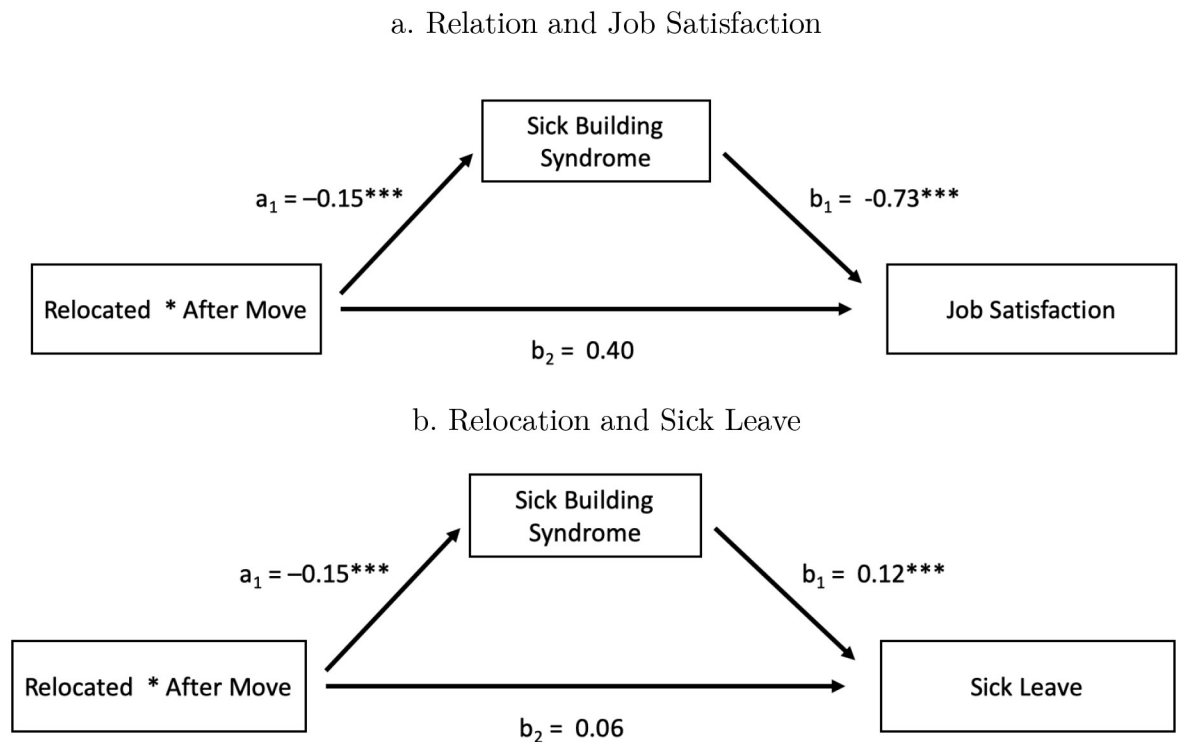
a. Relation and Job Satisfaction

Sick Building Syndrome

$a_1 = –0.15$***

$b_1 = -0.73$***

Relocated * After Move

Job Satisfaction

$b_2 = 0.40$

b. Relocation and Sick Leave

Sick Building Syndrome

$a_1 = –0.15$***

$b_1 = 0.12$***

Relocated * After Move

Sick Leave

$b_2 = 0.06$